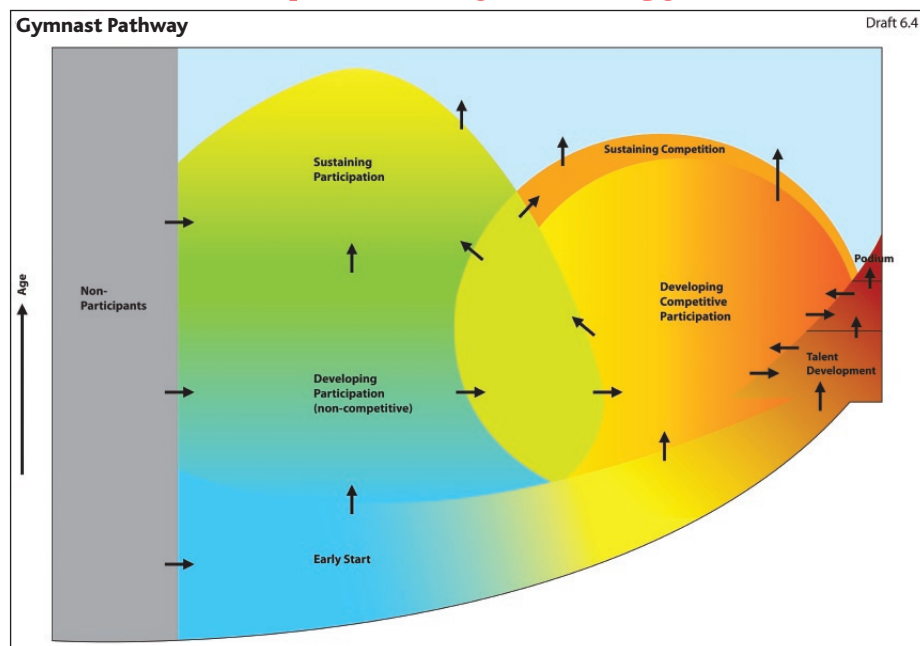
Gymnast Pathway

Draft 6.4

Age

Non-Participants

Sustaining Participation

Sustaining Competition

Podium

Developing Competitive Participation

Talent Development

Developing Participation (non-competitive)

Early Start